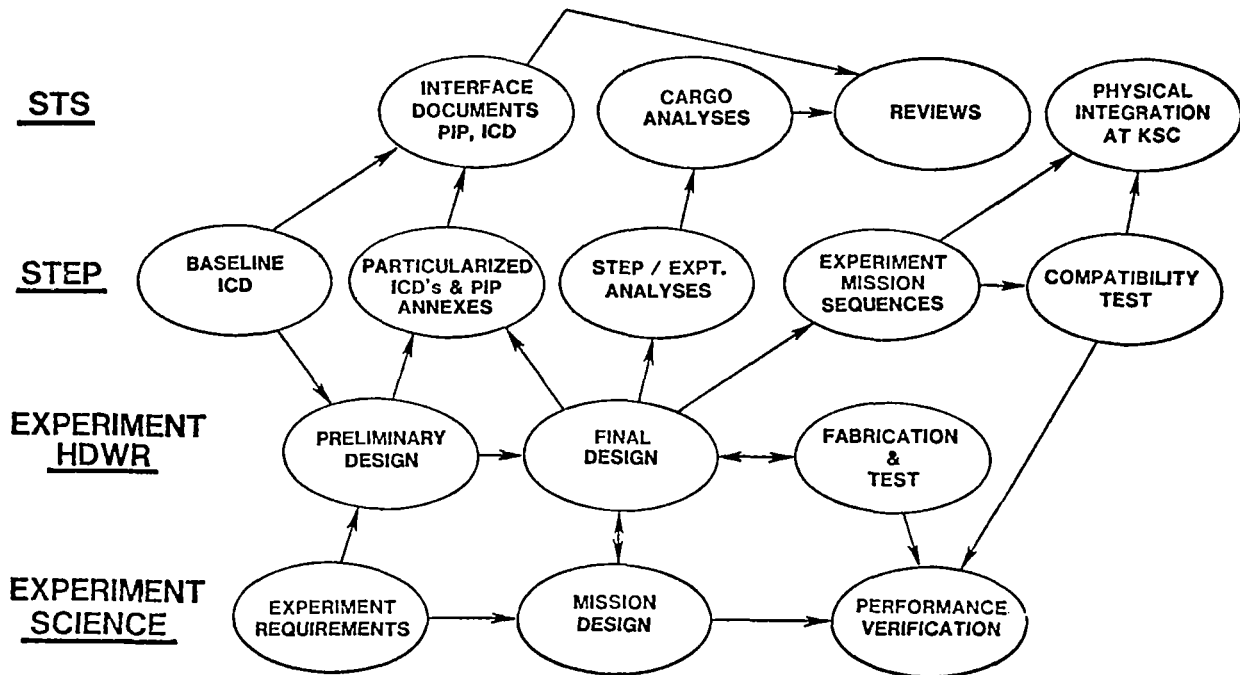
STS

INTERFACE DOCUMENTS PIP, ICD

CARGO ANALYSES

REVIEWS

PHYSICAL INTEGRATION AT KSC

STEP

BASELINE ICD

PARTICULARIZED ICD's & PIP ANNEXES

STEP / EXPT. ANALYSES

EXPERIMENT MISSION SEQUENCES

COMPATIBILITY TEST

EXPERIMENT HDWR

PRELIMINARY DESIGN

FINAL DESIGN

FABRICATION & TEST

EXPERIMENT SCIENCE

EXPERIMENT REQUIREMENTS

MISSION DESIGN

PERFORMANCE VERIFICATION